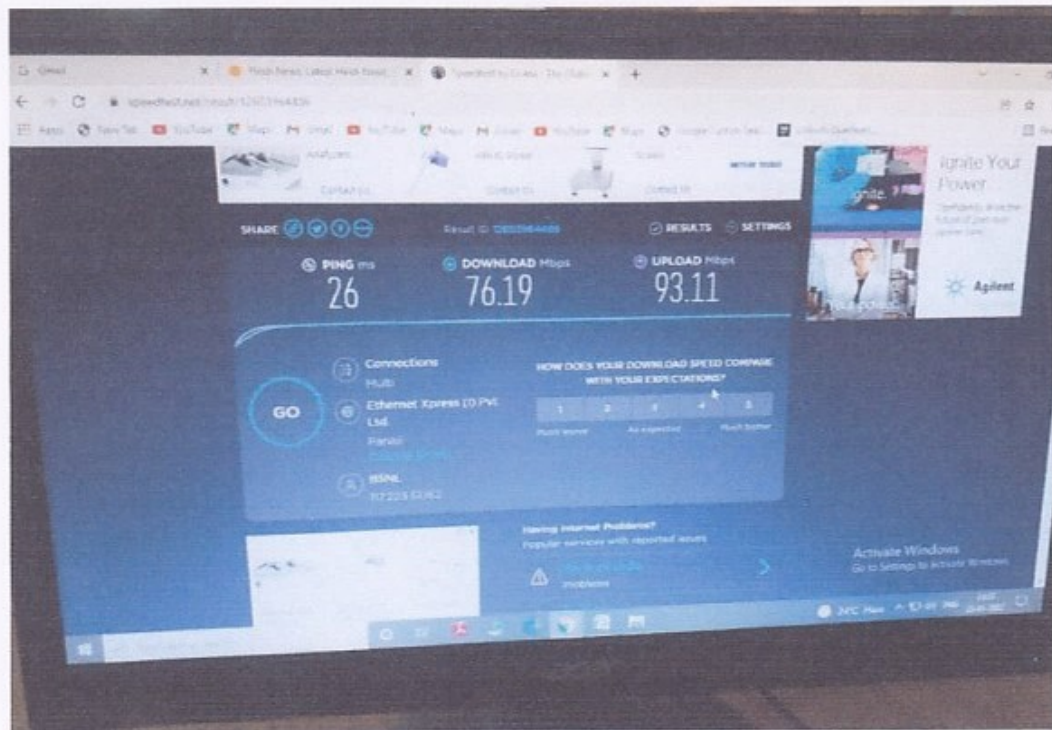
Gmail
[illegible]
Speedtest by Ookla - The Glob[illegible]
speedtest.net/result/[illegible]
Apps
YouTube
Maps
YouTube
Maps
YouTube
Maps
SHARE
Result ID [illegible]
RESULTS
SETTINGS
PING ms
26
DOWNLOAD Mbps
76.19
UPLOAD Mbps
93.11
GO
Connections
Multi
Ethernet Xpress (I) PVt Ltd.
Panaji
BSNL
117.223.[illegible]
HOW DOES YOUR DOWNLOAD SPEED COMPARE WITH YOUR EXPECTATIONS?
1
2
3
4
5
Much worse
As expected
Much better
Having Internet Problems?
Popular services with reported issues
Problems
Ignite Your Power
Agilent
Activate Windows
Go to Settings to activate Windows.
24°C